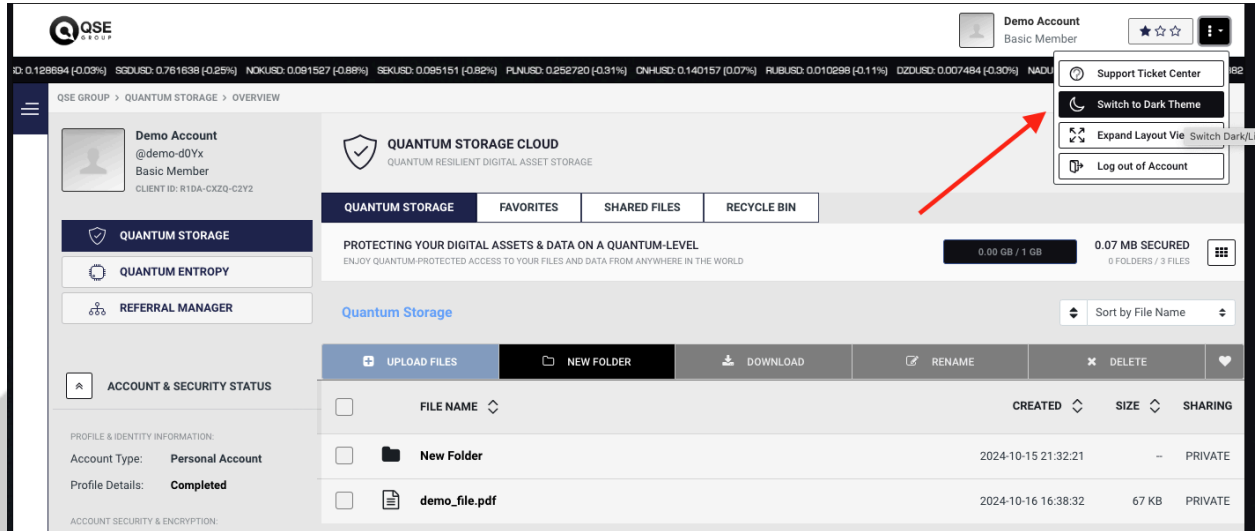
QSE GROUP

Demo Account
Basic Member

D: 0.128694 (-0.03%) SGDUSD: 0.761638 (-0.25%) NOKUSD: 0.091527 (-0.88%) SEKUSD: 0.095151 (-0.82%) PLNUSD: 0.252720 (-0.31%) CNHUSD: 0.140157 (0.07%) RUBUSD: 0.010298 (-0.11%) DZDUSD: 0.007484 (-0.30%) NADU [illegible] 382

Support Ticket Center
Switch to Dark Theme
Expand Layout Vie
Switch Dark/Li
Log out of Account

QSE GROUP > QUANTUM STORAGE > OVERVIEW

Demo Account
@demo-d0Yx
Basic Member
CLIENT ID: R1DA-CXZQ-C2Y2

QUANTUM STORAGE
QUANTUM ENTROPY
REFERRAL MANAGER

ACCOUNT & SECURITY STATUS

PROFILE & IDENTITY INFORMATION:
Account Type: Personal Account
Profile Details: Completed

ACCOUNT SECURITY & ENCRYPTION:

QUANTUM STORAGE CLOUD
QUANTUM RESILIENT DIGITAL ASSET STORAGE

QUANTUM STORAGE | FAVORITES | SHARED FILES | RECYCLE BIN

PROTECTING YOUR DIGITAL ASSETS & DATA ON A QUANTUM-LEVEL
ENJOY QUANTUM-PROTECTED ACCESS TO YOUR FILES AND DATA FROM ANYWHERE IN THE WORLD

0.00 GB / 1 GB
0.07 MB SECURED
0 FOLDERS / 3 FILES

Quantum Storage
Sort by File Name

UPLOAD FILES | NEW FOLDER | DOWNLOAD | RENAME | DELETE

| | FILE NAME | CREATED | SIZE | SHARING |
|---|---|---|---|---|
| | New Folder | 2024-10-15 21:32:21 | -- | PRIVATE |
| | demo_file.pdf | 2024-10-16 16:38:32 | 67 KB | PRIVATE |